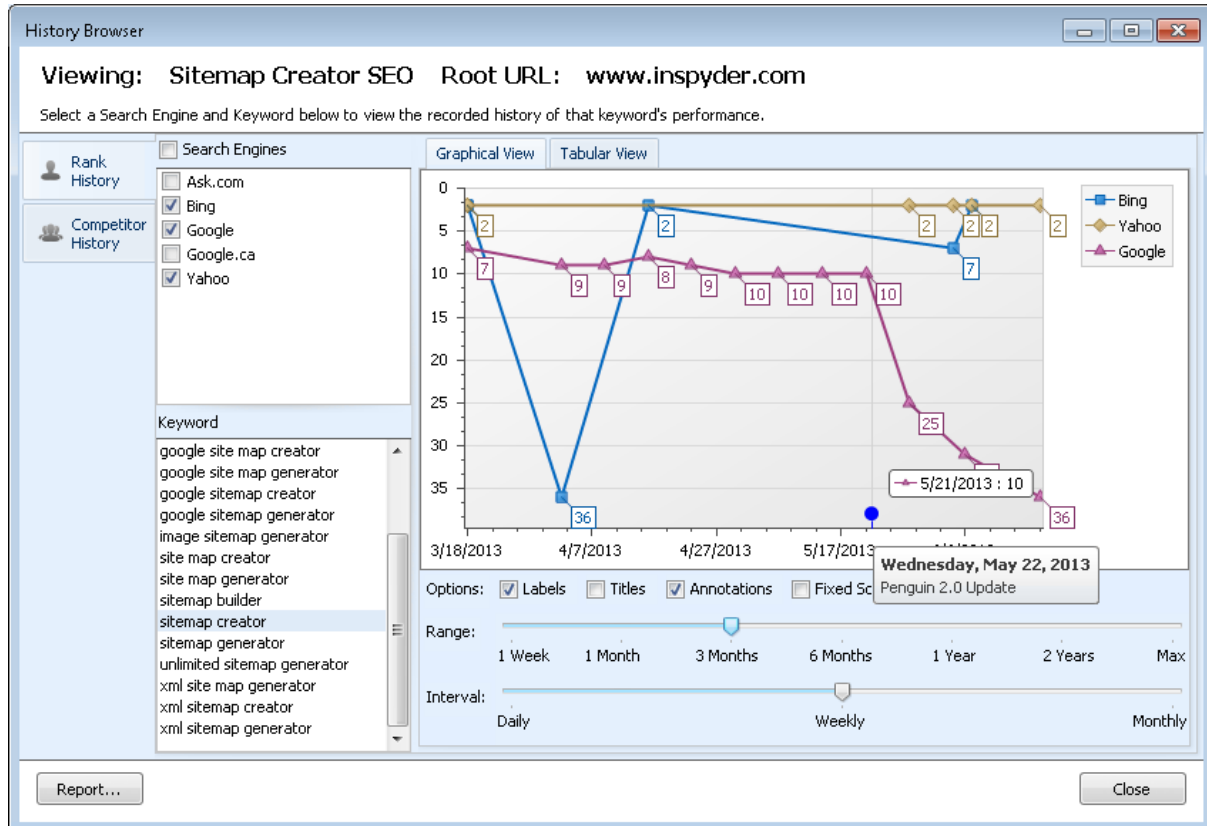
History Browser

Viewing: Sitemap Creator SEO Root URL: www.inspyder.com

Select a Search Engine and Keyword below to view the recorded history of that keyword's performance.

Rank History

Competitor History

Search Engines
Ask.com
Bing
Google
Google.ca
Yahoo

Keyword
google site map creator
google site map generator
google sitemap creator
google sitemap generator
image sitemap generator
site map creator
site map generator
sitemap builder
sitemap creator
sitemap generator
unlimited sitemap generator
xml site map generator
xml sitemap creator
xml sitemap generator

Graphical View | Tabular View

Bing
Yahoo
Google

0
5
10
15
20
25
30
35

2 7 36 2 7
2 2 2 2 2
7 9 9 8 9 10 10 10 10 10 25 36

5/21/2013 : 10

3/18/2013 4/7/2013 4/27/2013 5/17/2013 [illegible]

Wednesday, May 22, 2013
Penguin 2.0 Update

Options: Labels Titles Annotations Fixed Sc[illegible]

Range: 1 Week 1 Month 3 Months 6 Months 1 Year 2 Years Max

Interval: Daily Weekly Monthly

Report...

Close